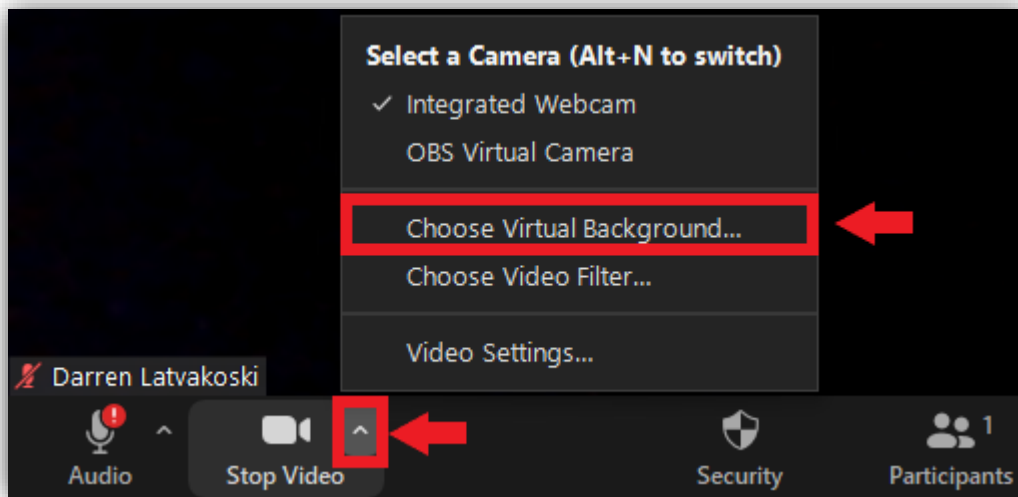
Select a Camera (Alt+N to switch)
✓ Integrated Webcam
OBS Virtual Camera

Choose Virtual Background...
Choose Video Filter...

Video Settings...

Darren Latvakoski

Audio
Stop Video
Security
1
Participants